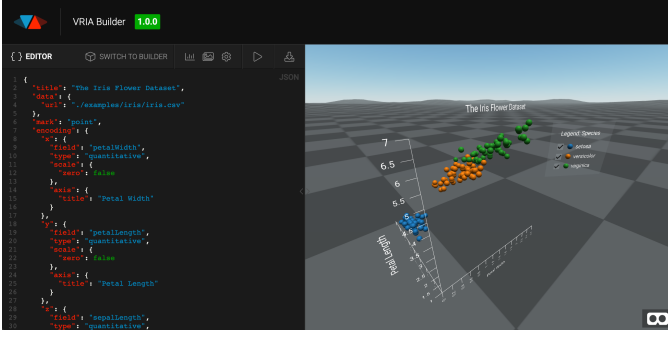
VRIA Builder 1.0.0

{ } EDITOR SWITCH TO BUILDER

JSON

1 {
2 "title": "The Iris Flower Dataset",
3 "data": {
4 "url": "./examples/iris/iris.csv"
5 },
6 "mark": "point",
7 "encoding": {
8 "x": {
9 "field": "petalWidth",
10 "type": "quantitative",
11 "scale": {
12 "zero": false
13 },
14 "axis": {
15 "title": "Petal Width"
16 }
17 },
18 "y": {
19 "field": "petalLength",
20 "type": "quantitative",
21 "scale": {
22 "zero": false
23 },
24 "axis": {
25 "title": "Petal Length"
26 }
27 },
28 "z": {
29 "field": "sepalLength",
30 "type": "quantitative",

The Iris Flower Dataset

Legend: Species
setosa
versicolor
virginica

7
6.5
6
5.5
5
4.5
4

Petal Length